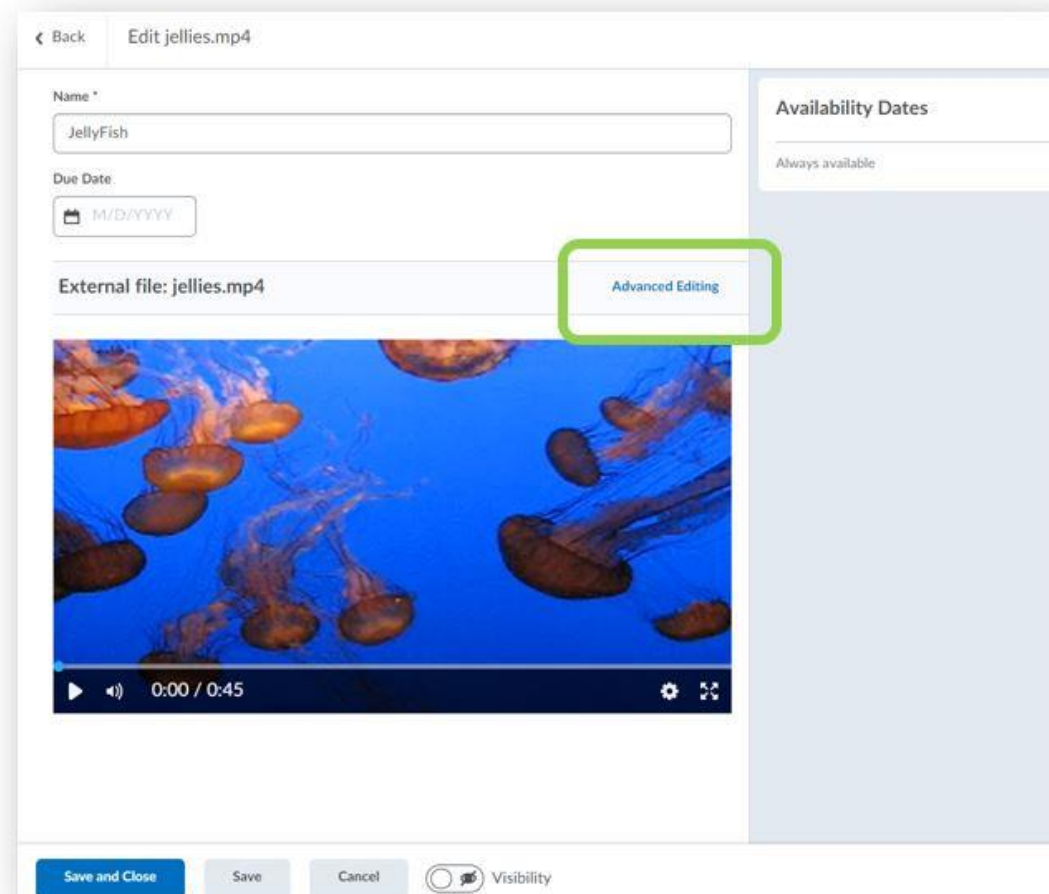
Back

Edit jellies.mp4

Name *

JellyFish

Due Date

M/D/YYYY

External file: jellies.mp4

Advanced Editing

0:00 / 0:45

Availability Dates

Always available

Save and Close

Save

Cancel

Visibility